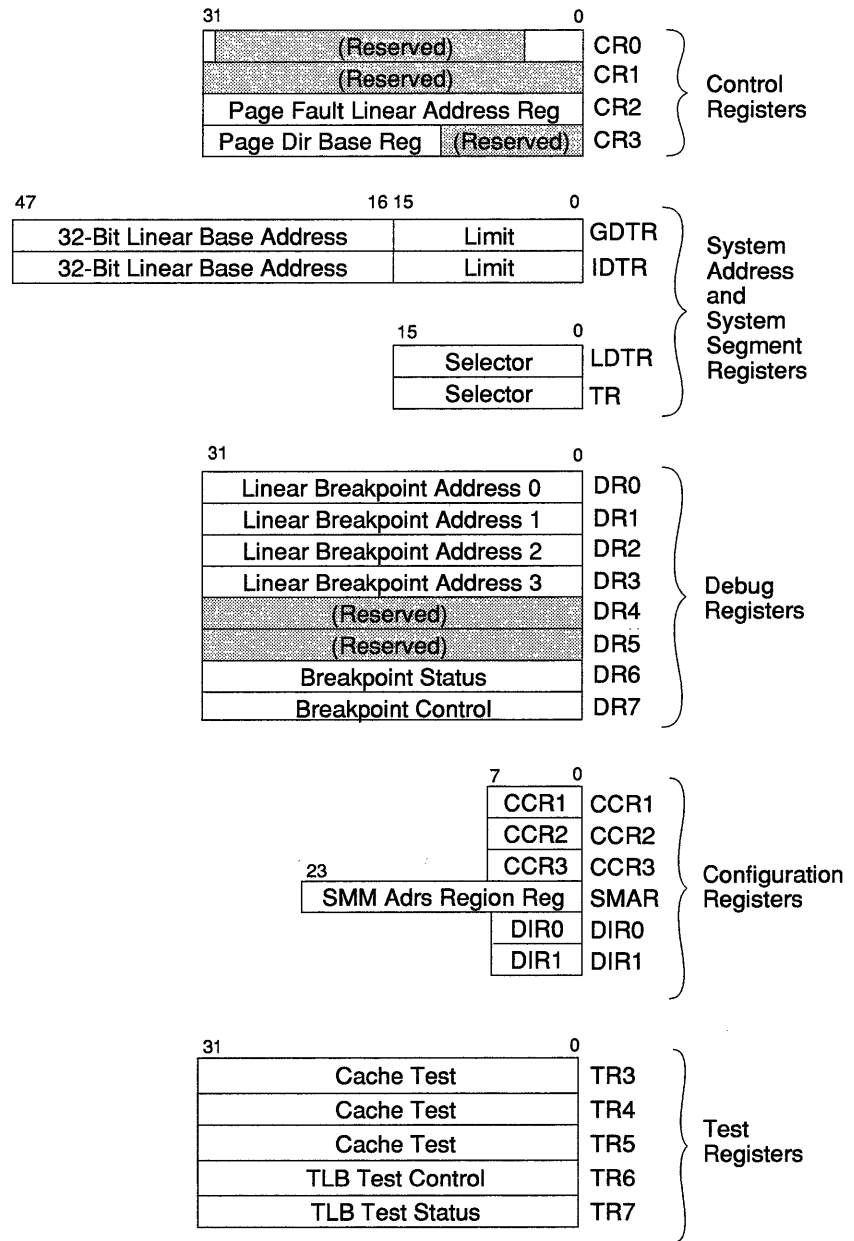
31 0

(Reserved) CR0
(Reserved) CR1
Page Fault Linear Address Reg CR2
Page Dir Base Reg (Reserved) CR3

Control Registers

47 16 15 0

32-Bit Linear Base Address Limit GDTR
32-Bit Linear Base Address Limit IDTR

15 0

Selector LDTR
Selector TR

System Address and System Segment Registers

31 0

Linear Breakpoint Address 0 DR0
Linear Breakpoint Address 1 DR1
Linear Breakpoint Address 2 DR2
Linear Breakpoint Address 3 DR3
(Reserved) DR4
(Reserved) DR5
Breakpoint Status DR6
Breakpoint Control DR7

Debug Registers

7 0

CCR1 CCR1
CCR2 CCR2
CCR3 CCR3
23
SMM Adrs Region Reg SMAR
DIR0 DIR0
DIR1 DIR1

Configuration Registers

31 0

Cache Test TR3
Cache Test TR4
Cache Test TR5
TLB Test Control TR6
TLB Test Status TR7

Test Registers